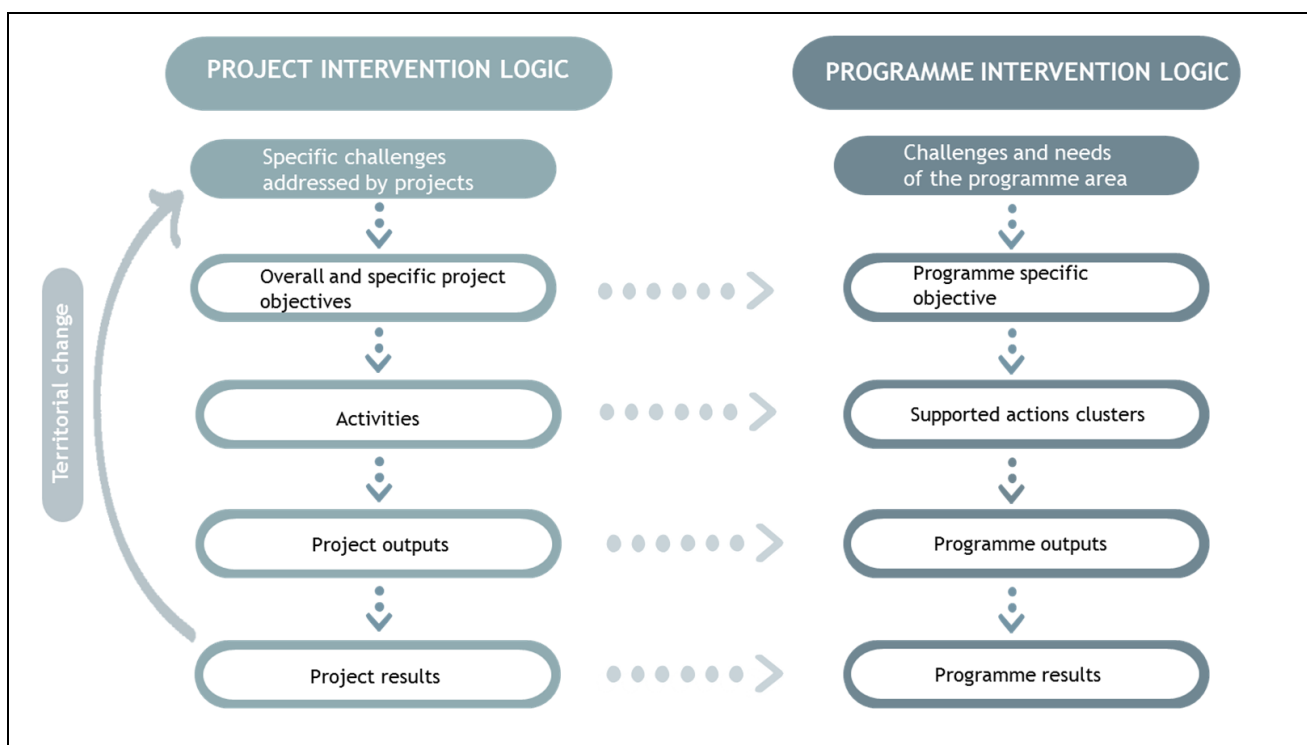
PROJECT INTERVENTION LOGIC

Specific challenges addressed by projects

Overall and specific project objectives

Activities

Project outputs

Project results

Territorial change

PROGRAMME INTERVENTION LOGIC

Challenges and needs of the programme area

Programme specific objective

Supported actions clusters

Programme outputs

Programme results